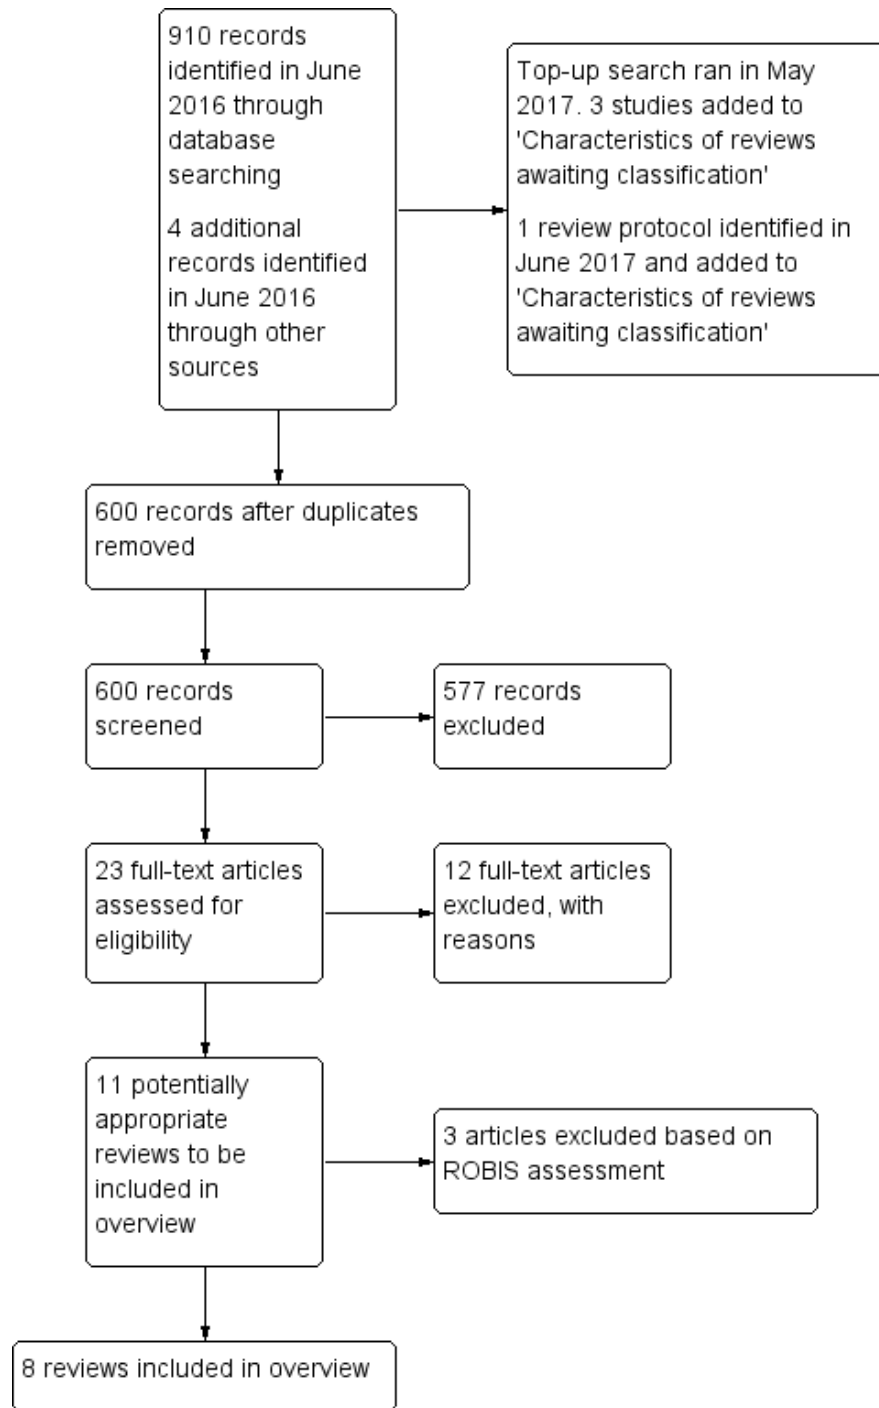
910 records identified in June 2016 through database searching

4 additional records identified in June 2016 through other sources

Top-up search ran in May 2017. 3 studies added to 'Characteristics of reviews awaiting classification'

1 review protocol identified in June 2017 and added to 'Characteristics of reviews awaiting classification'

600 records after duplicates removed

600 records screened

577 records excluded

23 full-text articles assessed for eligibility

12 full-text articles excluded, with reasons

11 potentially appropriate reviews to be included in overview

3 articles excluded based on ROBIS assessment

8 reviews included in overview